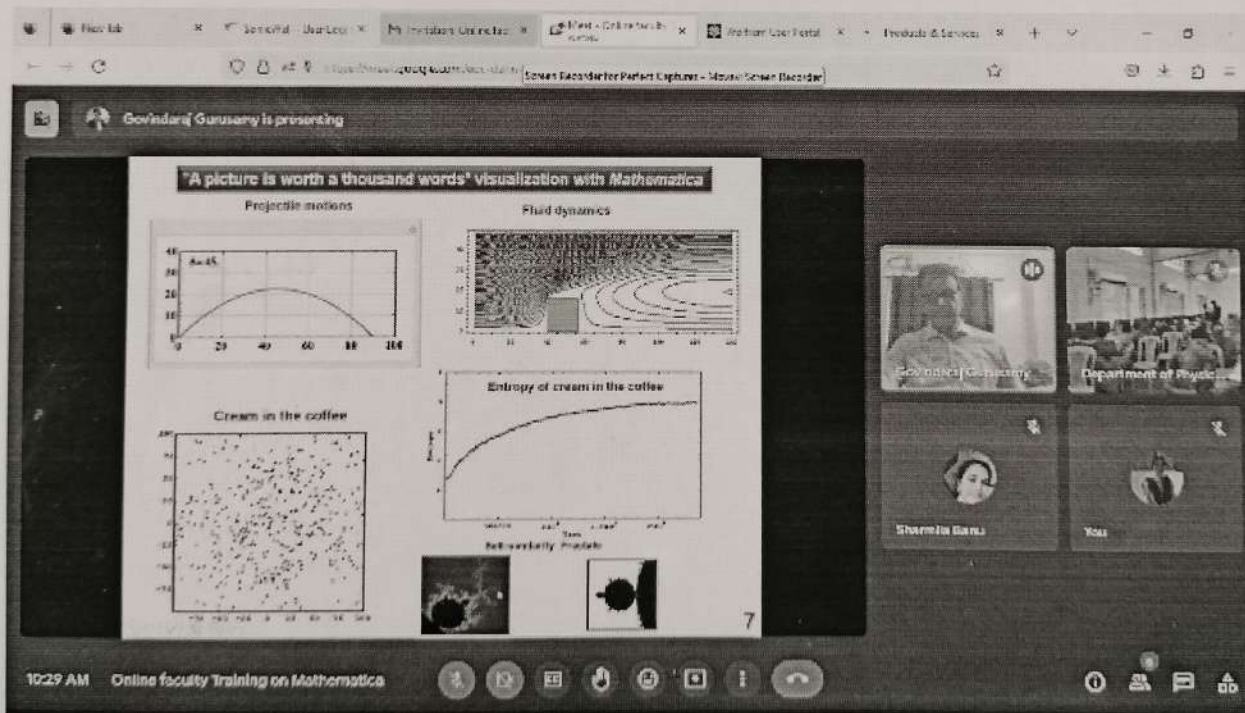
New tab
Invitations Online fac
Meet - Online faculty
Wolfram User Portal
Products & Services
Screen Recorder for Perfect Captures - Movavi Screen Recorder

Govindaraj Gurusamy is presenting

"A picture is worth a thousand words" visualization with Mathematica

Projectile motions

Fluid dynamics

40
30
20
10
0
0 20 40 60 80 100

Entropy of cream in the coffee

Cream in the coffee

Self-similarity: Fractals

7

Govindaraj Gurusamy
Department of Physics
Sharmila Banu
You

10:29 AM Online faculty Training on Mathematica